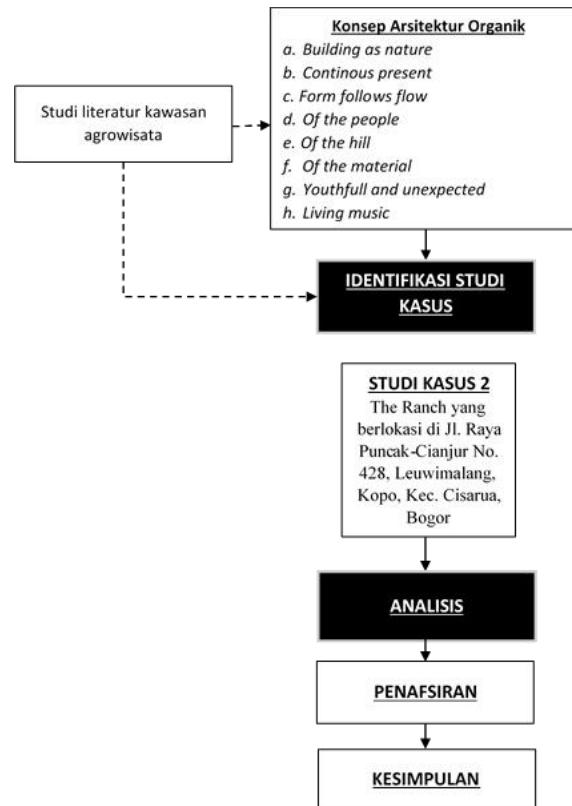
Studi literatur kawasan agrowisata

Konsep Arsitektur Organik
a. Building as nature
b. Continous present
c. Form follows flow
d. Of the people
e. Of the hill
f. Of the material
g. Youthfull and unexpected
h. Living music

IDENTIFIKASI STUDI KASUS

STUDI KASUS 2
The Ranch yang berlokasi di Jl. Raya Puncak-Cianjur No. 428, Leuwimalang, Kopo, Kec. Cisarua, Bogor

ANALISIS

PENAFSIRAN

KESIMPULAN